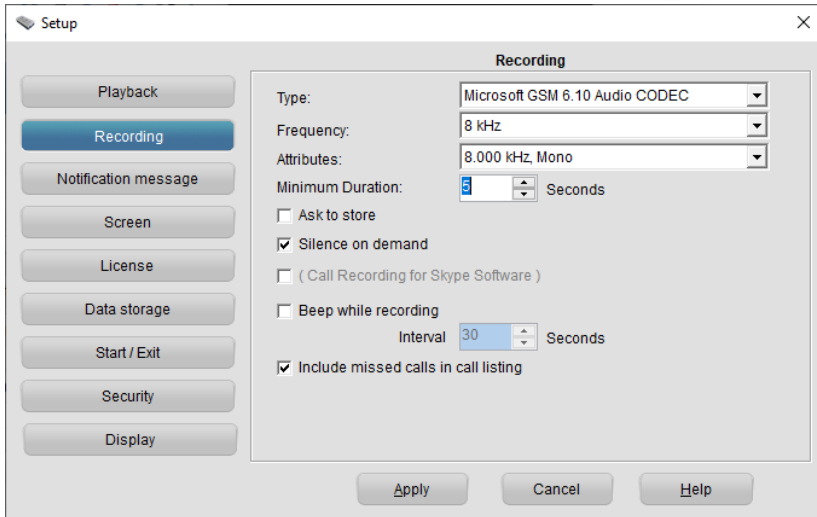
Setup

Playback
Recording
Notification message
Screen
License
Data storage
Start / Exit
Security
Display

Recording

Type: Microsoft GSM 6.10 Audio CODEC
Frequency: 8 kHz
Attributes: 8.000 kHz, Mono
Minimum Duration: 5 Seconds
Ask to store
Silence on demand
( Call Recording for Skype Software )
Beep while recording
Interval 30 Seconds
Include missed calls in call listing

Apply
Cancel
Help